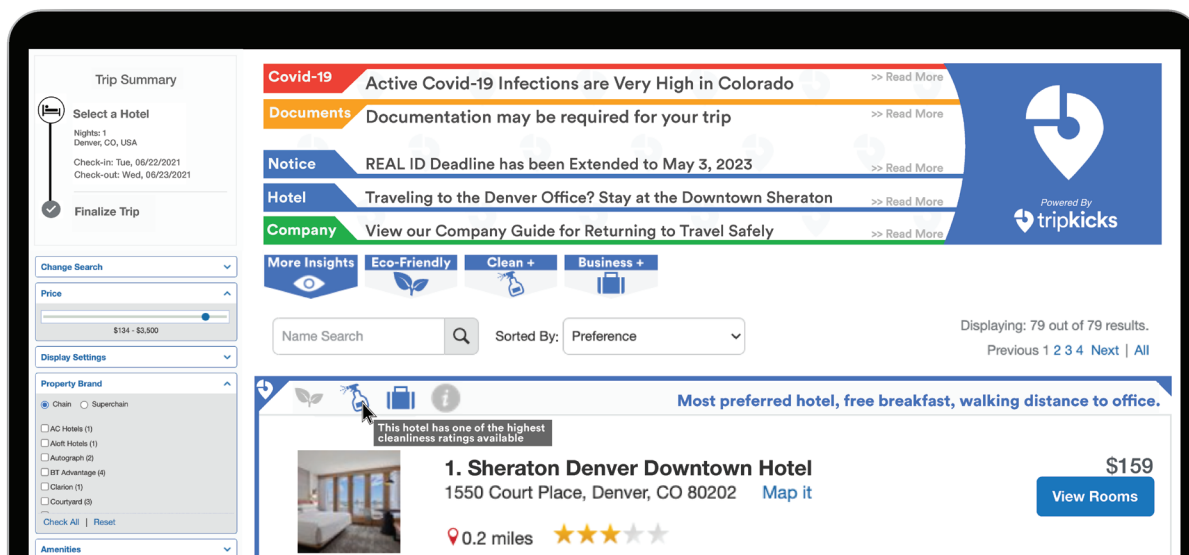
Trip Summary

Select a Hotel
Nights: 1
Denver, CO, USA
Check-in: Tue, 06/22/2021
Check-out: Wed, 06/23/2021

Finalize Trip

Change Search

Price

$134 - $3,500

Display Settings

Property Brand

Chain Superchain

AC Hotels (1)
Aloft Hotels (1)
Autograph (2)
BT Advantage (4)
Clarion (1)
Courtyard (3)

Check All | Reset

Amenities

Covid-19 Active Covid-19 Infections are Very High in Colorado >> Read More

Documents Documentation may be required for your trip >> Read More

Notice REAL ID Deadline has been Extended to May 3, 2023 >> Read More

Hotel Traveling to the Denver Office? Stay at the Downtown Sheraton >> Read More

Company View our Company Guide for Returning to Travel Safely >> Read More

Powered By
tripkicks

More Insights
Eco-Friendly
Clean +
Business +

Name Search

Sorted By: Preference

Displaying: 79 out of 79 results.
Previous 1 2 3 4 Next | All

Most preferred hotel, free breakfast, walking distance to office.

This hotel has one of the highest cleanliness ratings available

1. Sheraton Denver Downtown Hotel
1550 Court Place, Denver, CO 80202 Map it

$159
View Rooms

0.2 miles